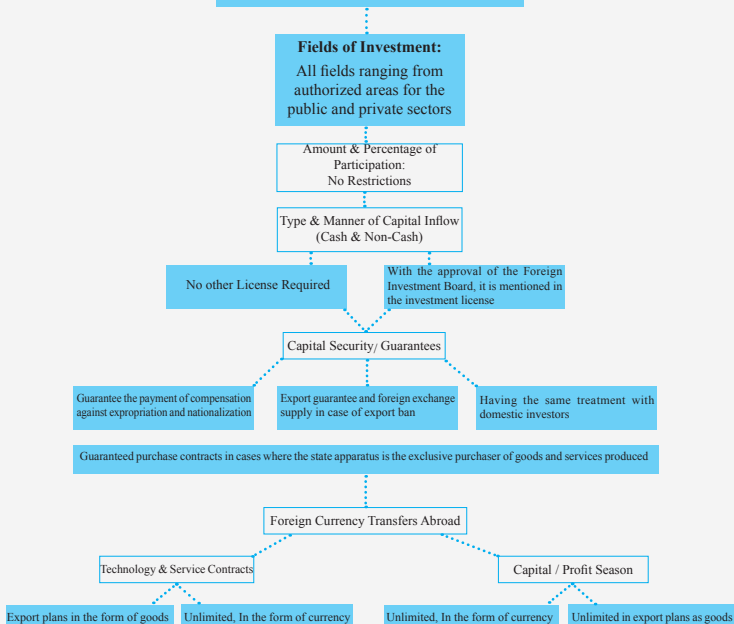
Fields of Investment:

All fields ranging from authorized areas for the public and private sectors

Amount & Percentage of Participation:
No Restrictions

Type & Manner of Capital Inflow (Cash & Non-Cash)

No other License Required

With the approval of the Foreign Investment Board, it is mentioned in the investment license

Capital Security/ Guarantees

Guarantee the payment of compensation against expropriation and nationalization

Export guarantee and foreign exchange supply in case of export ban

Having the same treatment with domestic investors

Guaranteed purchase contracts in cases where the state apparatus is the exclusive purchaser of goods and services produced

Foreign Currency Transfers Abroad

Technology & Service Contracts

Capital / Profit Season

Export plans in the form of goods

Unlimited, In the form of currency

Unlimited, In the form of currency

Unlimited in export plans as goods